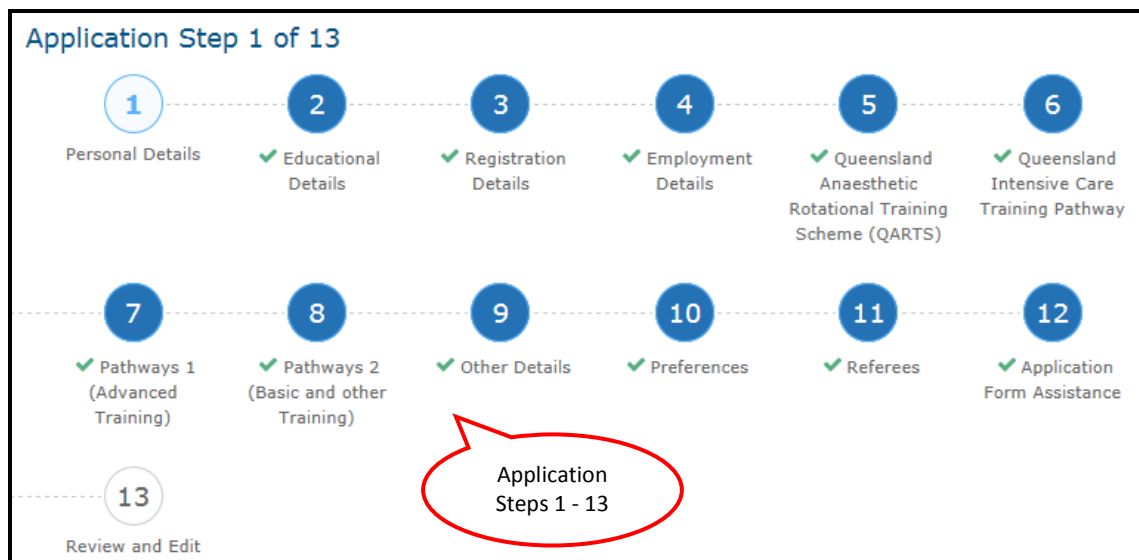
Application Step 1 of 13

1
Personal Details

2
✔ Educational Details

3
✔ Registration Details

4
✔ Employment Details

5
✔ Queensland Anaesthetic Rotational Training Scheme (QARTS)

6
✔ Queensland Intensive Care Training Pathway

7
✔ Pathways 1 (Advanced Training)

8
✔ Pathways 2 (Basic and other Training)

9
✔ Other Details

10
✔ Preferences

11
✔ Referees

12
✔ Application Form Assistance

13
Review and Edit

Application Steps 1 - 13